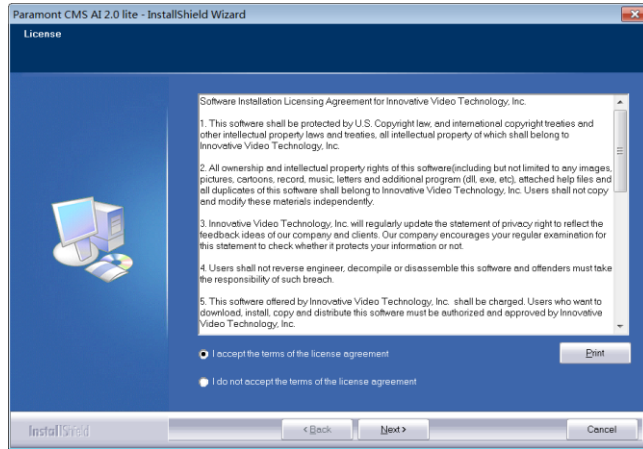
Paramont CMS AI 2.0 lite - InstallShield Wizard

License

Software Installation Licensing Agreement for Innovative Video Technology, Inc.

1. This software shall be protected by U.S. Copyright law, and international copyright treaties and other intellectual property laws and treaties, all intellectual property of which shall belong to Innovative Video Technology, Inc.

2. All ownership and intellectual property rights of this software(including but not limited to any images, pictures, cartoons, record, music, letters and additional program (dll, exe, etc), attached help files and all duplicates of this software shall belong to Innovative Video Technology, Inc. Users shall not copy and modify these materials independently.

3. Innovative Video Technology, Inc. will regularly update the statement of privacy right to reflect the feedback ideas of our company and clients. Our company encourages your regular examination for this statement to check whether it protects your information or not.

4. Users shall not reverse engineer, decompile or disassemble this software and offenders must take the responsibility of such breach.

5. This software offered by Innovative Video Technology, Inc. shall be charged. Users who want to download, install, copy and distribute this software must be authorized and approved by Innovative Video Technology, Inc.

I accept the terms of the license agreement

I do not accept the terms of the license agreement

Print

InstallShield

< Back

Next >

Cancel